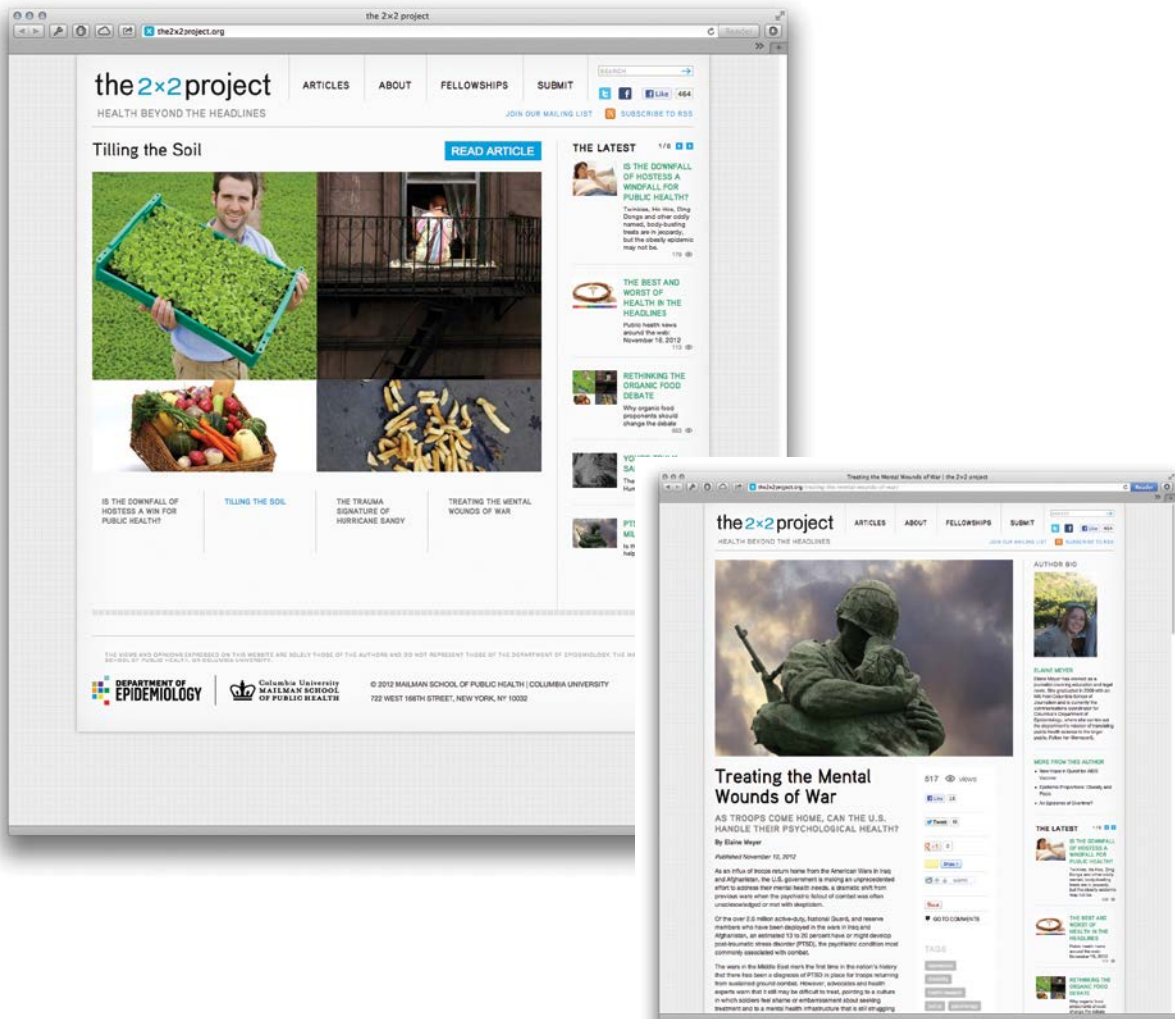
the 2×2 project

the2x2project.org

Reader

the 2×2 project

HEALTH BEYOND THE HEADLINES

ARTICLES ABOUT FELLOWSHIPS SUBMIT

SEARCH

Like 464

JOIN OUR MAILING LIST SUBSCRIBE TO RSS

Tilling the Soil

READ ARTICLE

THE LATEST 1/6

IS THE DOWNFALL OF HOSTESS A WINDFALL FOR PUBLIC HEALTH?

Twinkies, Ho Hos, Ding Dongs and other oddly named, body-busting treats are in jeopardy, but the obesity epidemic may not be.

178

THE BEST AND WORST OF HEALTH IN THE HEADLINES

Public health news around the web: November 16, 2012

113

RETHINKING THE ORGANIC FOOD DEBATE

Why organic food proponents should change the debate

663

YOU'RE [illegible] SA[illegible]

The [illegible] Hur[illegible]

PTS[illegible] MIL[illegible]

Is th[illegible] help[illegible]

IS THE DOWNFALL OF HOSTESS A WIN FOR PUBLIC HEALTH?

TILLING THE SOIL

THE TRAUMA SIGNATURE OF HURRICANE SANDY

TREATING THE MENTAL WOUNDS OF WAR

THE VIEWS AND OPINIONS EXPRESSED ON THIS WEBSITE ARE SOLELY THOSE OF THE AUTHORS AND DO NOT REPRESENT THOSE OF THE DEPARTMENT OF EPIDEMIOLOGY, THE MA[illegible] SCHOOL OF PUBLIC HEALTH, OR COLUMBIA UNIVERSITY.

DEPARTMENT OF EPIDEMIOLOGY

Columbia University MAILMAN SCHOOL OF PUBLIC HEALTH

© 2012 MAILMAN SCHOOL OF PUBLIC HEALTH | COLUMBIA UNIVERSITY

722 WEST 168TH STREET, NEW YORK, NY 10032

Treating the Mental Wounds of War | the 2×2 project

the2x2project.org/treating-the-mental-wounds-of-war/

the 2×2 project

HEALTH BEYOND THE HEADLINES

ARTICLES ABOUT FELLOWSHIPS SUBMIT

JOIN OUR MAILING LIST SUBSCRIBE TO RSS

AUTHOR BIO

ELAINE MEYER

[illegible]

MORE FROM THIS AUTHOR

Treating the Mental Wounds of War

AS TROOPS COME HOME, CAN THE U.S. HANDLE THEIR PSYCHOLOGICAL HEALTH?

By Elaine Meyer

Published November 12, 2012

517 views

Like 13

Tweet

GO TO COMMENTS

TAGS

As an influx of troops return home from the American Wars in Iraq and Afghanistan, the U.S. government is making an unprecedented effort to address their mental health needs, a dramatic shift from previous wars when the psychiatric fallout of combat was often unacknowledged or met with skepticism.

Of the over 2.3 million active-duty, National Guard, and reserve members who have been deployed in the wars in Iraq and Afghanistan, an estimated 13 to 20 percent have or might develop post-traumatic stress disorder (PTSD), the psychiatric condition most commonly associated with combat.

The wars in the Middle East mark the first time in the nation's history that there has been a diagnosis of PTSD in place for troops returning from sustained ground combat. However, advocates and health experts warn that it still may be difficult to treat, pointing to a culture in which soldiers feel shame or embarrassment about seeking treatment and to a mental health infrastructure that is still struggling

THE LATEST

IS THE DOWNFALL OF HOSTESS A WINDFALL FOR PUBLIC HEALTH?

THE BEST AND WORST OF HEALTH IN THE HEADLINES

RETHINKING THE ORGANIC FOOD DEBATE